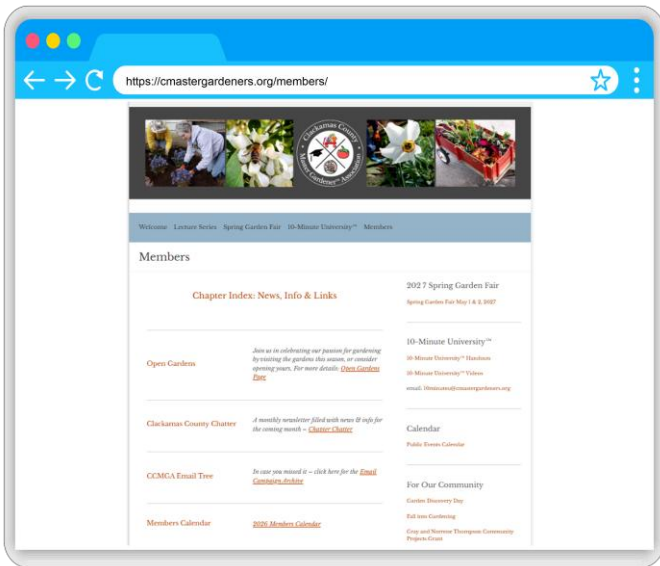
https://cmastergardeners.org/members/

Clackamas County Master Gardener Association

Welcome Lecture Series Spring Garden Fair 10-Minute University™ Members

Members

Chapter Index: News, Info & Links

| | |
|---|---|
| Open Gardens | Join us in celebrating our passion for gardening by visiting the gardens this season, or consider opening yours. For more details: Open Gardens Page |
| Clackamas County Chatter | A monthly newsletter filled with news & info for the coming month – Chatter Chatter |
| CCMGA Email Tree | In case you missed it – click here for the Email Campaign Archive |
| Members Calendar | 2026 Members Calendar |

202 7 Spring Garden Fair

Spring Garden Fair May 1 & 2, 2027

10-Minute University™

10-Minute University™ Handouts

10-Minute University™ Videos

email: 10minute@cmastergardeners.org

Calendar

Public Events Calendar

For Our Community

Garden Discovery Day

Fall into Gardening

Guy and Norman Thompson Community Projects Grant